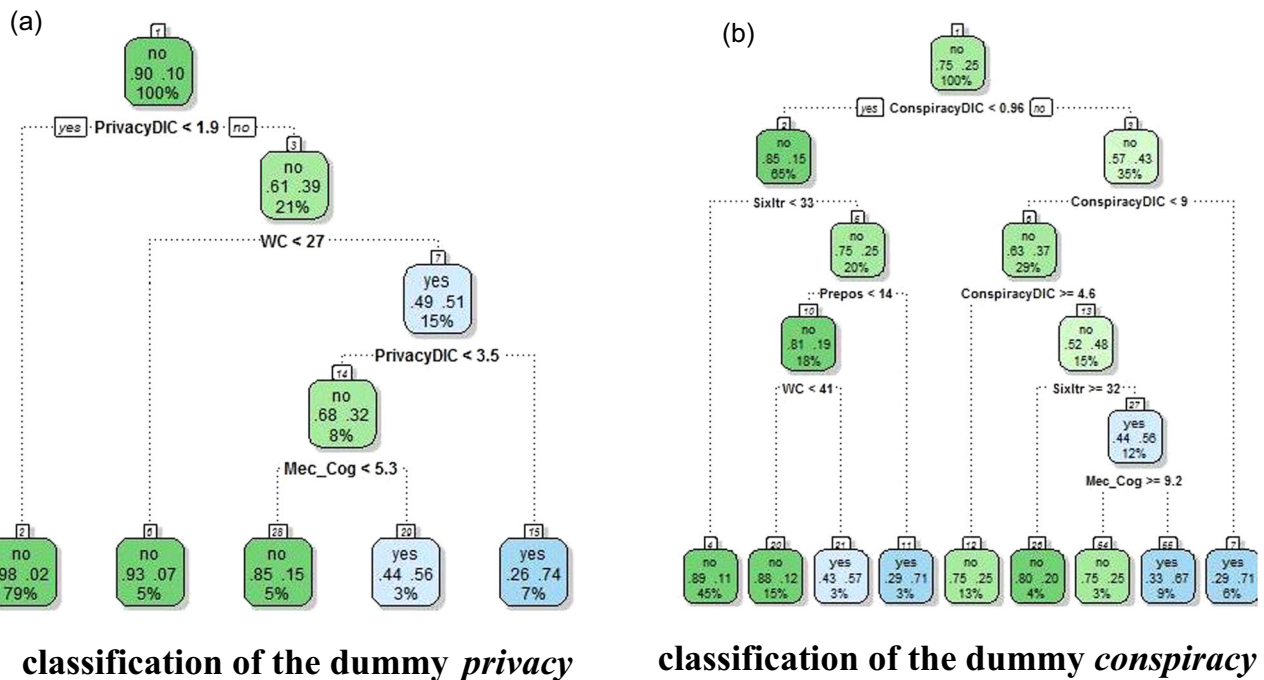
(a)

1
no
.90 .10
100%

yes PrivacyDIC < 1.9 no

3
no
.61 .39
21%

WC < 27

7
yes
.49 .51
15%

PrivacyDIC < 3.5

14
no
.68 .32
8%

Mec_Cog < 5.3

2
no
.98 .02
79%

6
no
.93 .07
5%

28
no
.85 .15
5%

29
yes
.44 .56
3%

15
yes
.26 .74
7%

classification of the dummy *privacy*

(b)

1
no
.75 .25
100%

yes ConspiracyDIC < 0.96 no

2
no
.85 .15
65%

3
no
.57 .43
35%

Sixltr < 33

5
no
.75 .25
20%

ConspiracyDIC < 9

6
no
.63 .37
29%

Prepos < 14

10
no
.81 .19
18%

ConspiracyDIC >= 4.6

13
no
.52 .48
15%

WC < 41

Sixltr >= 32

27
yes
.44 .56
12%

Mec_Cog >= 9.2

4
no
.89 .11
45%

20
no
.88 .12
15%

21
yes
.43 .57
3%

11
yes
.29 .71
3%

12
no
.75 .25
13%

26
no
.80 .20
4%

54
no
.75 .25
3%

55
yes
.33 .67
9%

7
yes
.29 .71
6%

classification of the dummy *conspiracy*